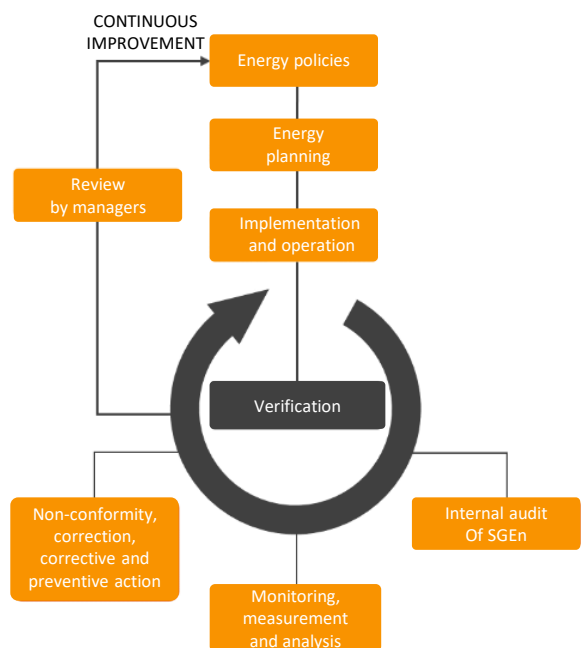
CONTINUOUS IMPROVEMENT

Energy policies

Energy planning

Review by managers

Implementation and operation

Verification

Non-conformity, correction, corrective and preventive action

Internal audit Of SGEn

Monitoring, measurement and analysis